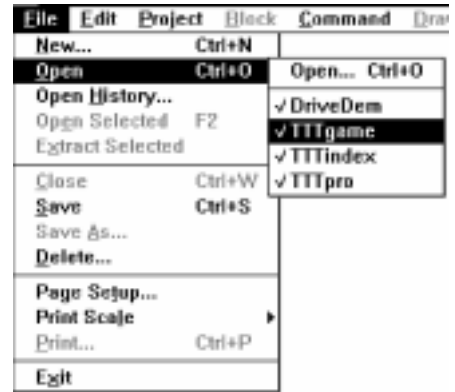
File Edit Project Block Command Dra

New... Ctrl+N
Open Ctrl+O
Open History...
Open Selected F2
Extract Selected

Close Ctrl+W
Save Ctrl+S
Save As...
Delete...

Page Setup...
Print Scale
Print... Ctrl+P

Exit

Open... Ctrl+O
✓DriveDem
✓TTTgame
✓TTTindex
✓TTTpro